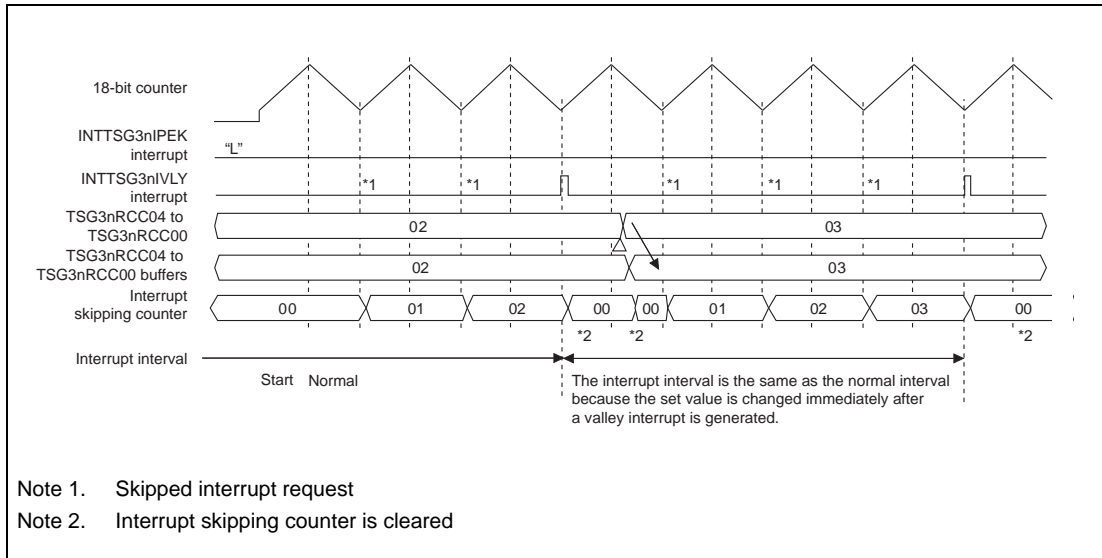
18-bit counter

INTTSG3nIPEK interrupt

“L”

INTTSG3nIVLY interrupt

*1 *1 *1 *1 *1

TSG3nRCC04 to TSG3nRCC00

02 03

TSG3nRCC04 to TSG3nRCC00 buffers

02 03

Interrupt skipping counter

00 01 02 00 00 01 02 03 00

*2 *2 *2

Interrupt interval

Start Normal

The interrupt interval is the same as the normal interval because the set value is changed immediately after a valley interrupt is generated.

Note 1. Skipped interrupt request

Note 2. Interrupt skipping counter is cleared